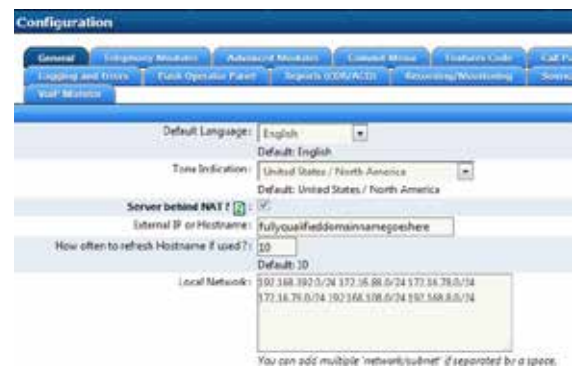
Configuration

General | Telephony Modules | Advanced Modules | Context Menu | Feature Code | Call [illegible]
Logging and Errors | Flash Operator Panel | Reports (CDR/ACD) | Recording/Monitoring | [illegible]
VoIP Monitor

Default Language: English
Default: English

Tone Indication: United States / North America
Default: United States / North America

Server behind NAT ? [?] :

External IP or Hostname: fullyqualifieddomainnamegoeshere

How often to refresh Hostname if used ?: 10
Default: 10

Local Network: 192.168.192.0/24 172.16.88.0/24 172.16.78.0/24 172.16.79.0/24 192.168.108.0/24 192.168.0.0/24

You can add multiple 'network/subnet' if separated by a space.